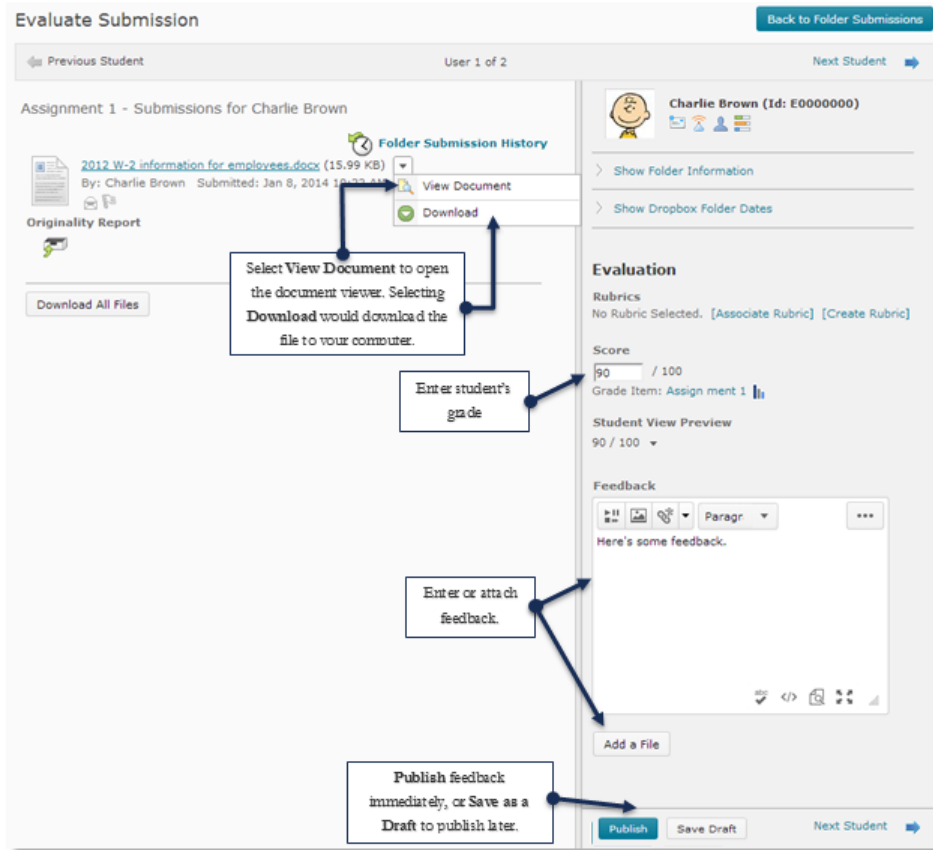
Evaluate Submission

Back to Folder Submissions

Previous Student

User 1 of 2

Next Student

Assignment 1 - Submissions for Charlie Brown

Folder Submission History

2012 W-2 information for employees.docx (15.99 KB)

By: Charlie Brown Submitted: Jan 8, 2014 10:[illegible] AM

View Document

Download

Originality Report

Select **View Document** to open the document viewer. Selecting **Download** would download the file to your computer.

Download All Files

Charlie Brown (Id: E0000000)

Show Folder Information

Show Dropbox Folder Dates

Evaluation

Rubrics

No Rubric Selected. [Associate Rubric] [Create Rubric]

Score

90 / 100

Grade Item: Assign ment 1

Enter student's grade

Student View Preview

90 / 100

Feedback

Paragr

Here's some feedback.

Enter or attach feedback.

Add a File

**Publish** feedback immediately, or **Save as a Draft** to publish later.

Publish

Save Draft

Next Student